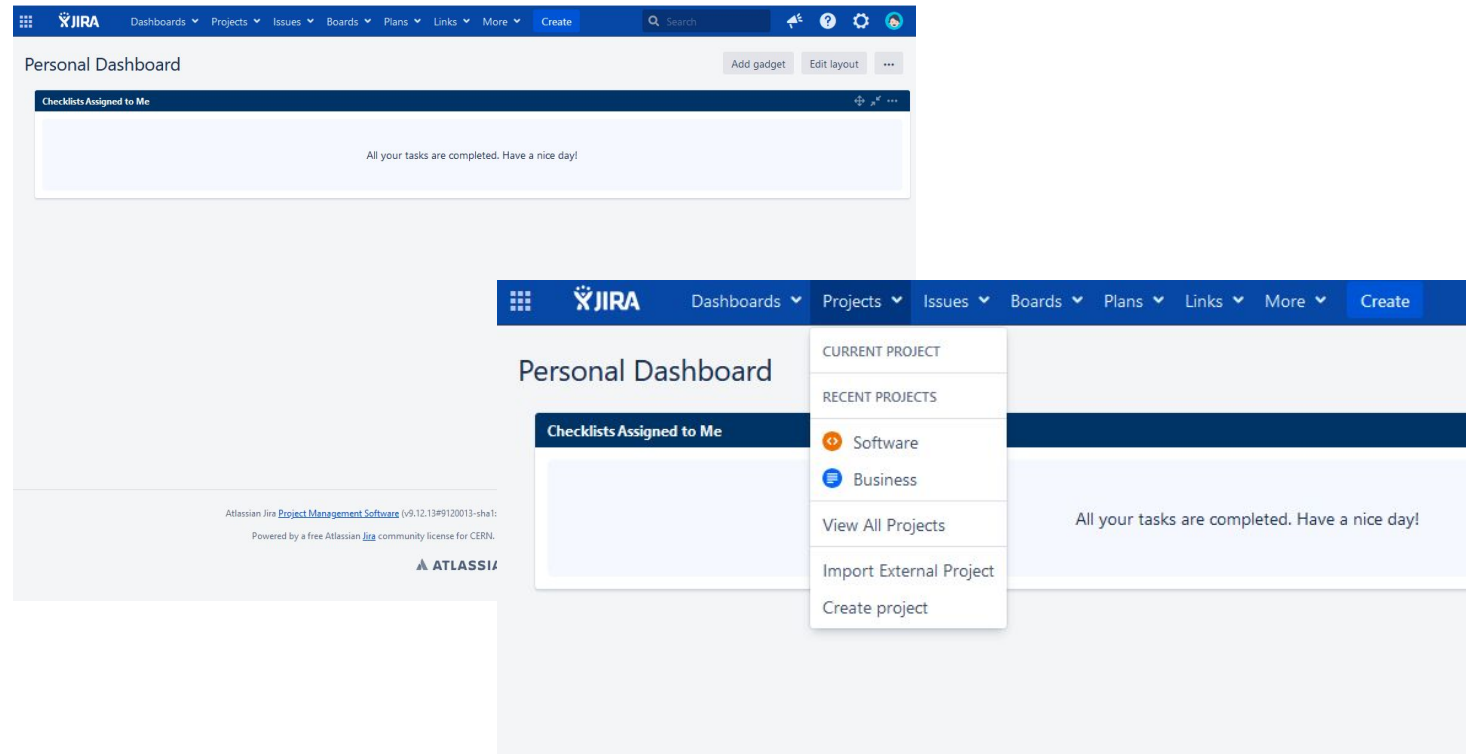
JIRA Dashboards Projects Issues Boards Plans Links More Create Search

Personal Dashboard

Add gadget Edit layout ...

Checklists Assigned to Me

All your tasks are completed. Have a nice day!

Atlassian Jira Project Management Software (v9.12.13#9120013-sha1:

Powered by a free Atlassian Jira community license for CERN.

ATLASSI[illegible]

JIRA Dashboards Projects Issues Boards Plans Links More Create

Personal Dashboard

CURRENT PROJECT

RECENT PROJECTS

Software

Business

View All Projects

Import External Project

Create project

Checklists Assigned to Me

All your tasks are completed. Have a nice day!